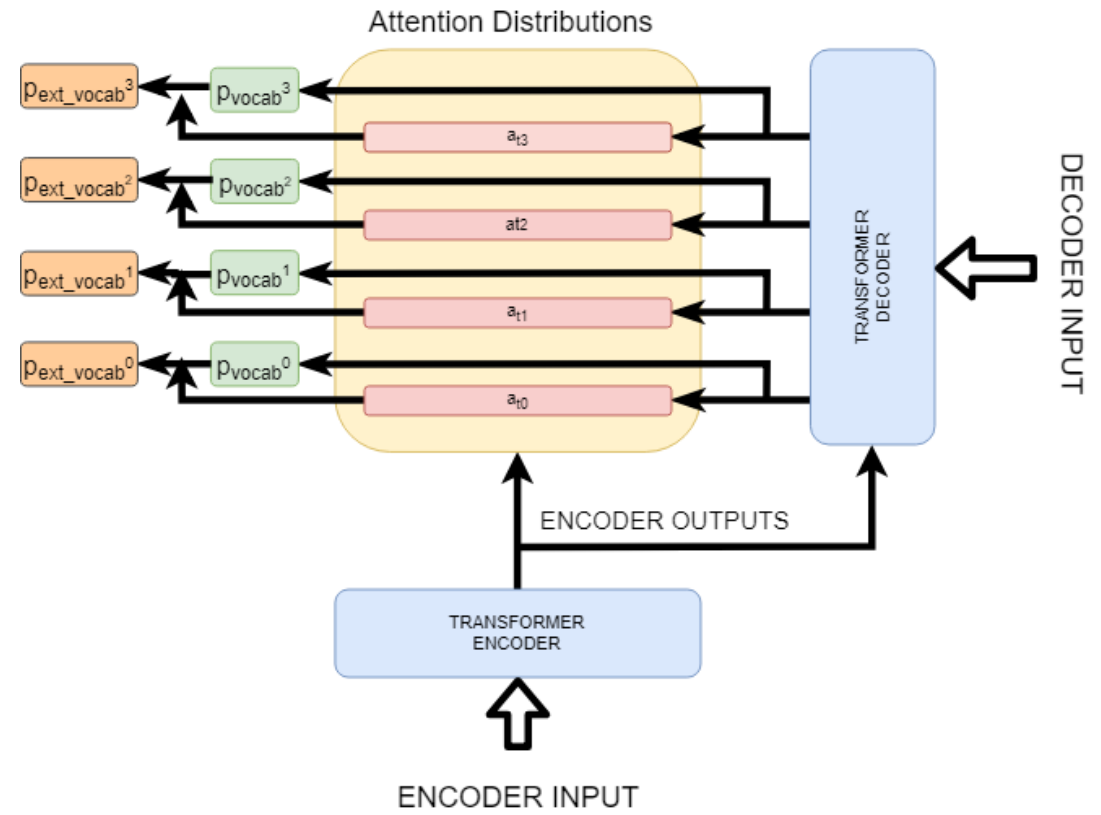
Attention Distributions

$p_{ext\_vocab}{}^3$
$p_{vocab}{}^3$
$a_{t3}$

$p_{ext\_vocab}{}^2$
$p_{vocab}{}^2$
at2

$p_{ext\_vocab}{}^1$
$p_{vocab}{}^1$
$a_{t1}$

$p_{ext\_vocab}{}^0$
$p_{vocab}{}^0$
$a_{t0}$

TRANSFORMER DECODER

DECODER INPUT

ENCODER OUTPUTS

TRANSFORMER ENCODER

ENCODER INPUT